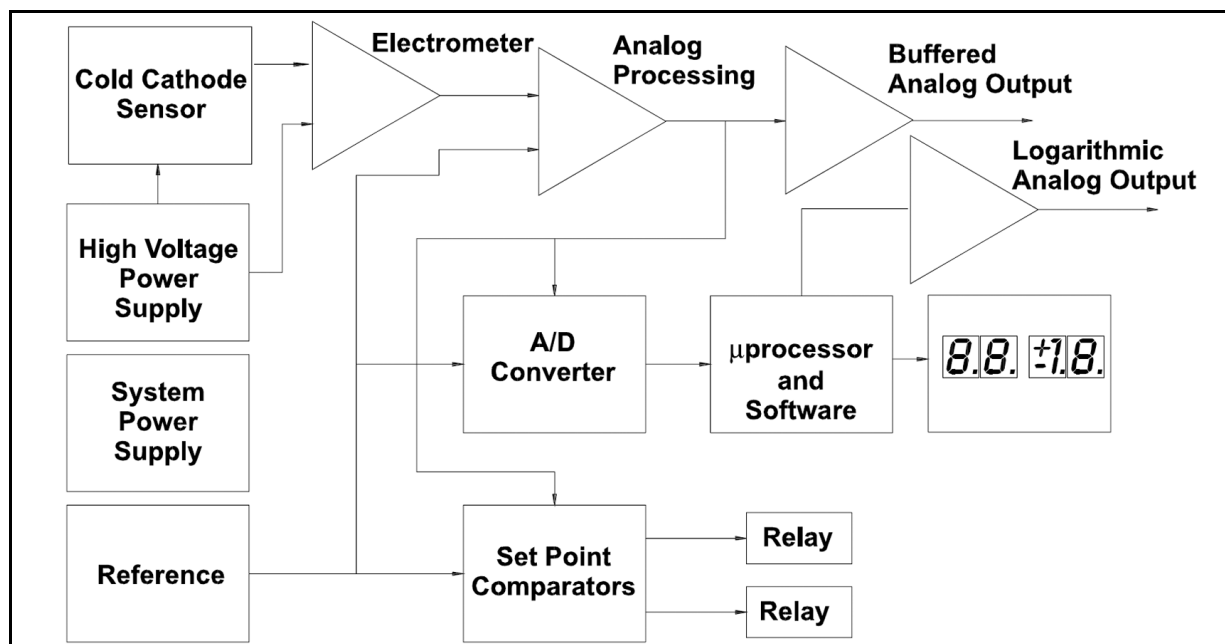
Cold Cathode Sensor

Electrometer

Analog Processing

Buffered Analog Output

Logarithmic Analog Output

High Voltage Power Supply

System Power Supply

Reference

A/D Converter

μprocessor and Software

8.8. ±1.8.

Set Point Comparators

Relay

Relay